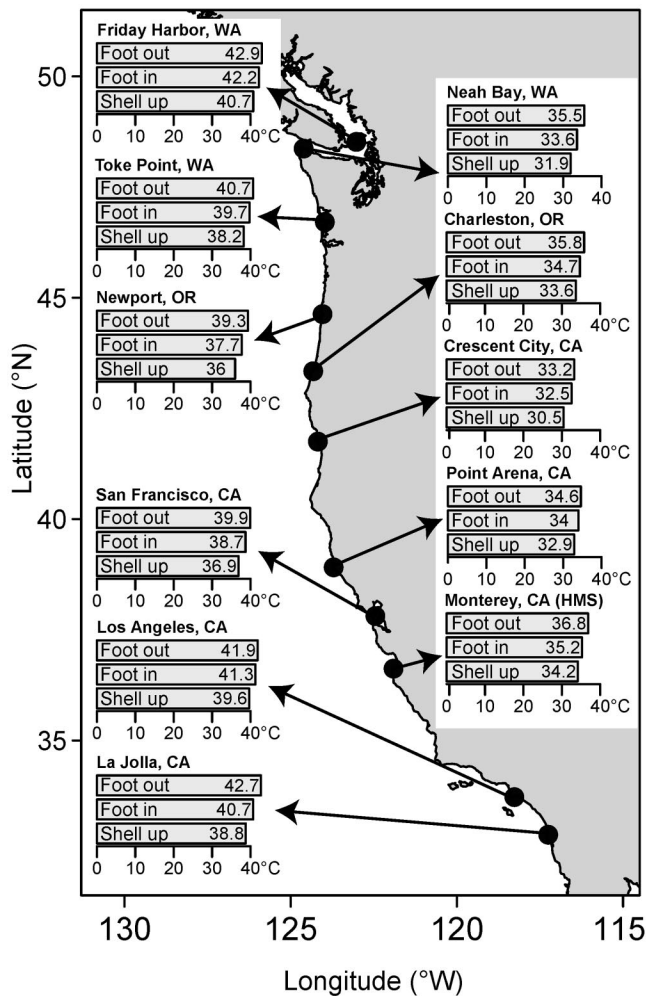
Friday Harbor, WA
Foot out 42.9
Foot in 42.2
Shell up 40.7
0 10 20 30 40°C

Toke Point, WA
Foot out 40.7
Foot in 39.7
Shell up 38.2
0 10 20 30 40°C

Newport, OR
Foot out 39.3
Foot in 37.7
Shell up 36
0 10 20 30 40°C

San Francisco, CA
Foot out 39.9
Foot in 38.7
Shell up 36.9
0 10 20 30 40°C

Los Angeles, CA
Foot out 41.9
Foot in 41.3
Shell up 39.6
0 10 20 30 40°C

La Jolla, CA
Foot out 42.7
Foot in 40.7
Shell up 38.8
0 10 20 30 40°C

Neah Bay, WA
Foot out 35.5
Foot in 33.6
Shell up 31.9
0 10 20 30 40

Charleston, OR
Foot out 35.8
Foot in 34.7
Shell up 33.6
0 10 20 30 40°C

Crescent City, CA
Foot out 33.2
Foot in 32.5
Shell up 30.5
0 10 20 30 40°C

Point Arena, CA
Foot out 34.6
Foot in 34
Shell up 32.9
0 10 20 30 40°C

Monterey, CA (HMS)
Foot out 36.8
Foot in 35.2
Shell up 34.2
0 10 20 30 40°C

Latitude (°N)
50
45
40
35

130 125 120 115
Longitude (°W)